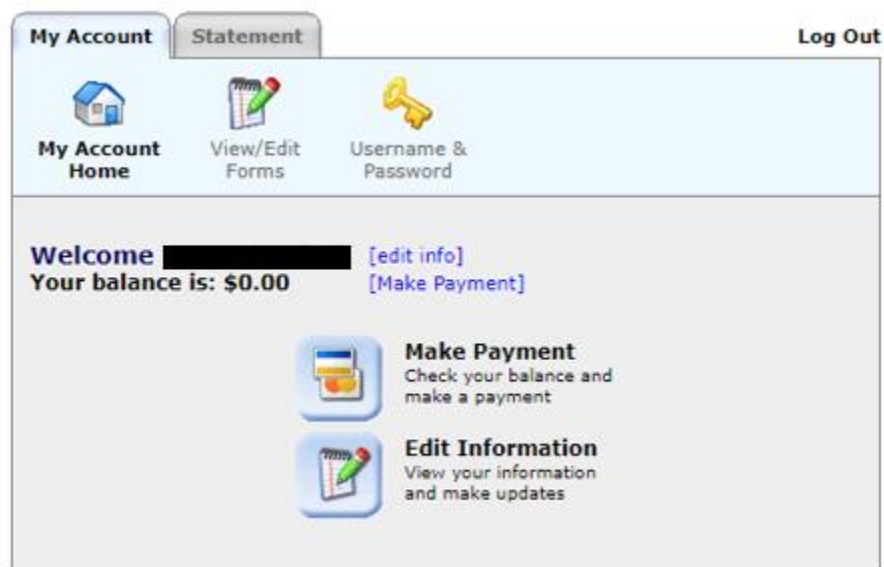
My Account
Statement
Log Out

My Account Home
View/Edit Forms
Username & Password

Welcome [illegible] [edit info]
Your balance is: $0.00 [Make Payment]

Make Payment
Check your balance and make a payment

Edit Information
View your information and make updates